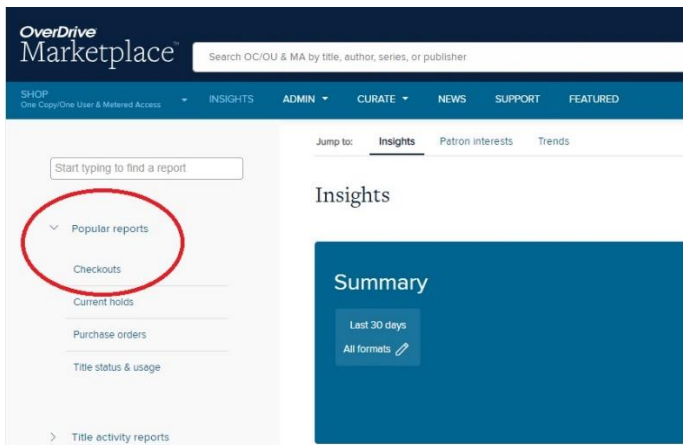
OverDrive
Marketplace™

Search OC/OU & MA by title, author, series, or publisher

SHOP
One Copy/One User & Metered Access

INSIGHTS ADMIN CURATE NEWS SUPPORT FEATURED

Start typing to find a report

Popular reports

Checkouts

Current holds

Purchase orders

Title status & usage

Title activity reports

Jump to: Insights Patron interests Trends

Insights

Summary

Last 30 days

All formats